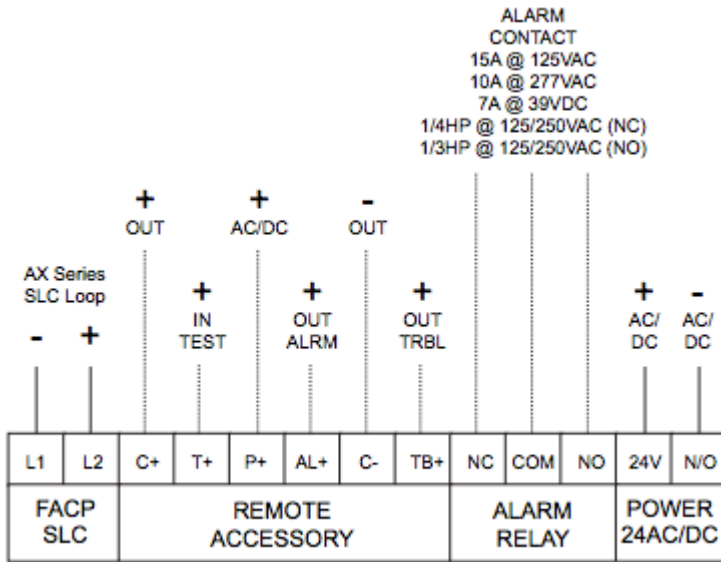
ALARM
CONTACT
15A @ 125VAC
10A @ 277VAC
7A @ 39VDC
1/4HP @ 125/250VAC (NC)
1/3HP @ 125/250VAC (NO)

+
OUT

+
AC/DC

-
OUT

AX Series
SLC Loop

- +

+
IN
TEST

+
OUT
ALRM

+
OUT
TRBL

+
AC/
DC

-
AC/
DC

| L1 | L2 | C+ | T+ | P+ | AL+ | C- | TB+ | NC | COM | NO | 24V | N/O |
|---|---|---|---|---|---|---|---|---|---|---|---|---|

FACP
SLC

REMOTE
ACCESSORY

ALARM
RELAY

POWER
24AC/DC